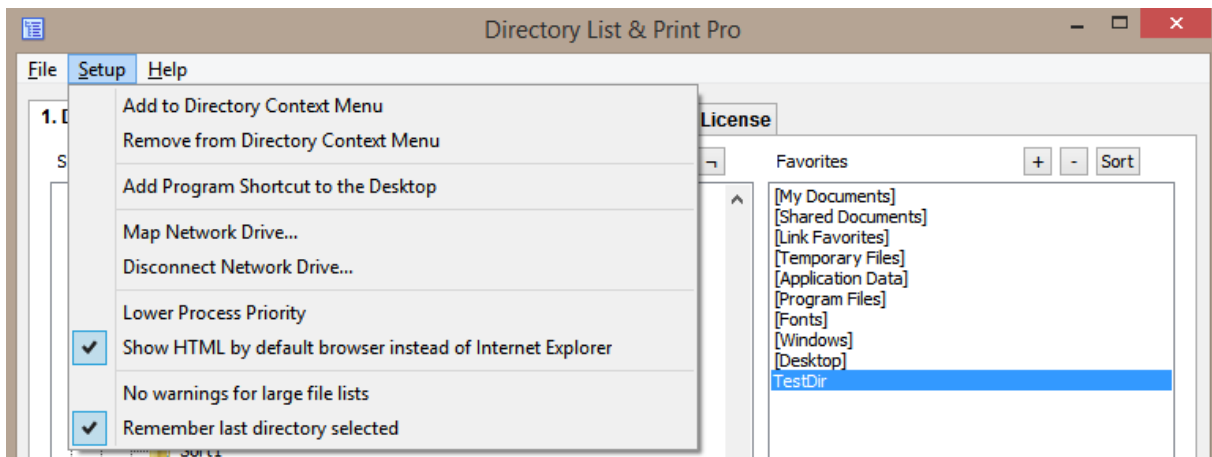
Directory List & Print Pro

File Setup Help

1. D

S

License

Add to Directory Context Menu
Remove from Directory Context Menu
Add Program Shortcut to the Desktop
Map Network Drive...
Disconnect Network Drive...
Lower Process Priority
Show HTML by default browser instead of Internet Explorer
No warnings for large file lists
Remember last directory selected

Favorites + - Sort

[My Documents]
[Shared Documents]
[Link Favorites]
[Temporary Files]
[Application Data]
[Program Files]
[Fonts]
[Windows]
[Desktop]
TestDir

Sort1